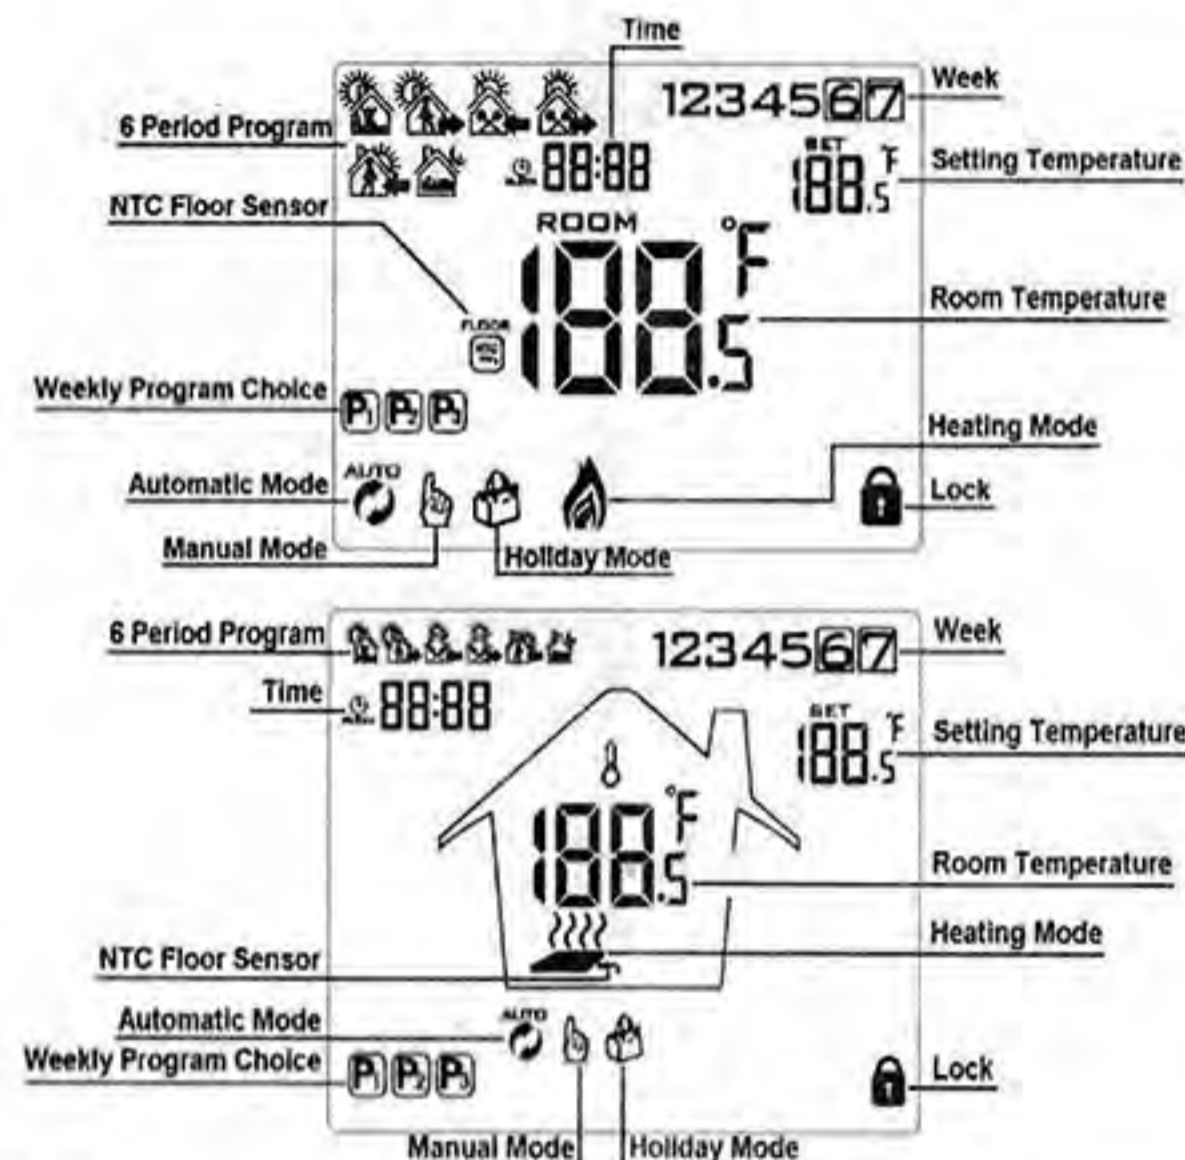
Time
Week
6 Period Program
12345[6][7]
88:88
Setting Temperature
SET
188.5 °F
NTC Floor Sensor
ROOM
188.5 °F
Room Temperature
FLOOR
Weekly Program Choice
P1 P2 P3
Heating Mode
Automatic Mode
AUTO
Lock
Manual Mode
Holiday Mode

6 Period Program
12345[6][7]
Week
Time
88:88
SET
188.5 °F
Setting Temperature
188.5 °F
Room Temperature
Heating Mode
NTC Floor Sensor
Automatic Mode
AUTO
Weekly Program Choice
P1 P2 P3
Lock
Manual Mode
Holiday Mode